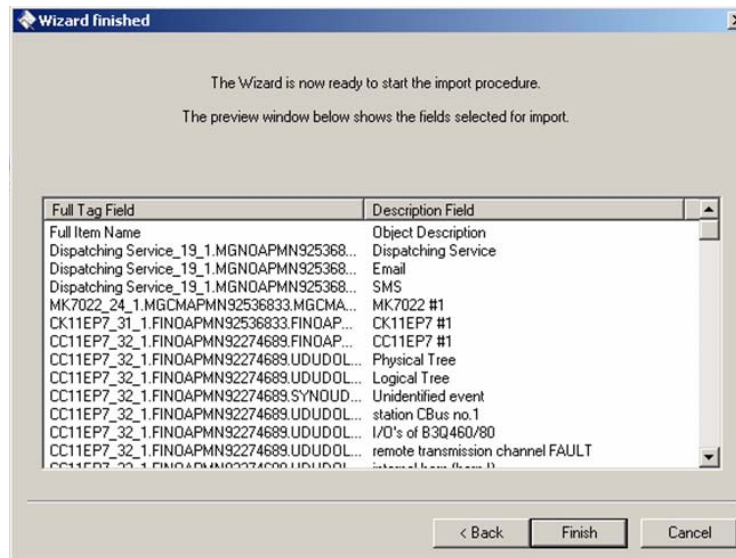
Wizard finished

The Wizard is now ready to start the import procedure.

The preview window below shows the fields selected for import.

| Full Tag Field | Description Field |
|---|---|
| Full Item Name | Object Description |
| Dispatching Service_19_1.MGNOAPMN925368... | Dispatching Service |
| Dispatching Service_19_1.MGNOAPMN925368... | Email |
| Dispatching Service_19_1.MGNOAPMN925368... | SMS |
| MK7022_24_1.MGCMAPMN92536833.MGCMA... | MK7022 #1 |
| CK11EP7_31_1.FINOAPMN92536833.FINOAP... | CK11EP7 #1 |
| CC11EP7_32_1.FINOAPMN92274689.FINOAP... | CC11EP7 #1 |
| CC11EP7_32_1.FINOAPMN92274689.UDUDOL... | Physical Tree |
| CC11EP7_32_1.FINOAPMN92274689.UDUDOL... | Logical Tree |
| CC11EP7_32_1.FINOAPMN92274689.SYNOUD... | Unidentified event |
| CC11EP7_32_1.FINOAPMN92274689.UDUDOL... | station CBus no.1 |
| CC11EP7_32_1.FINOAPMN92274689.UDUDOL... | I/O's of B3Q460/80 |
| CC11EP7_32_1.FINOAPMN92274689.UDUDOL... | remote transmission channel FAULT |
| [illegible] | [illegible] |

< Back   Finish   Cancel